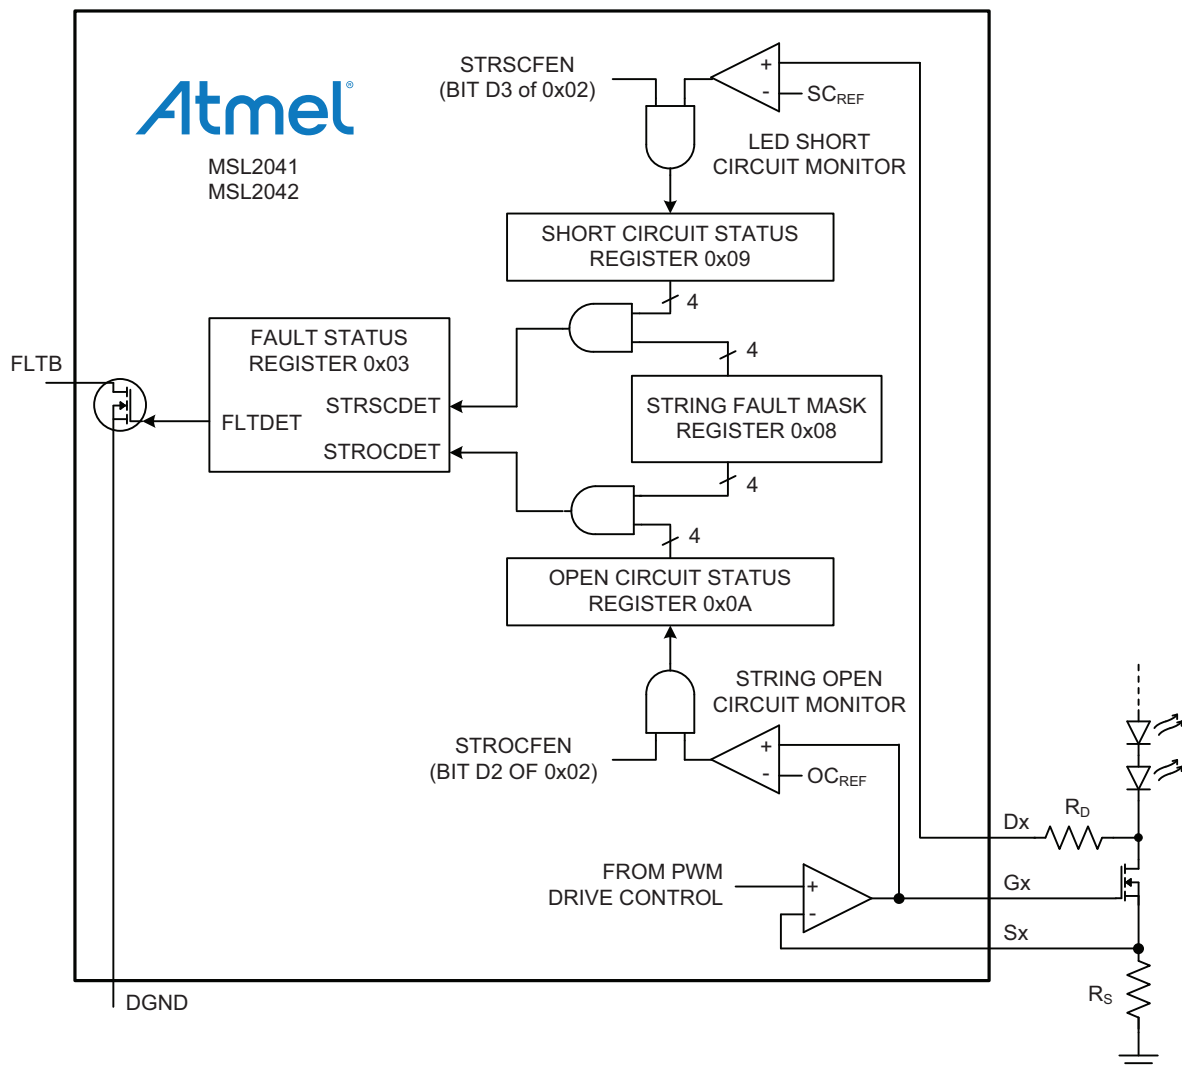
Atmel
MSL2041
MSL2042

STRSCFEN
(BIT D3 of 0x02)

+
-
$SC_{REF}$

LED SHORT
CIRCUIT MONITOR

SHORT CIRCUIT STATUS
REGISTER 0x09

4

FAULT STATUS
REGISTER 0x03

4

FLTB

FLTDET

STRSCDET

STRING FAULT MASK
REGISTER 0x08

STROCDET

4

4

OPEN CIRCUIT STATUS
REGISTER 0x0A

STRING OPEN
CIRCUIT MONITOR

STROCFEN
(BIT D2 OF 0x02)

+
-
$OC_{REF}$

$R_D$

Dx

FROM PWM
DRIVE CONTROL

+
-

Gx

Sx

$R_S$

DGND